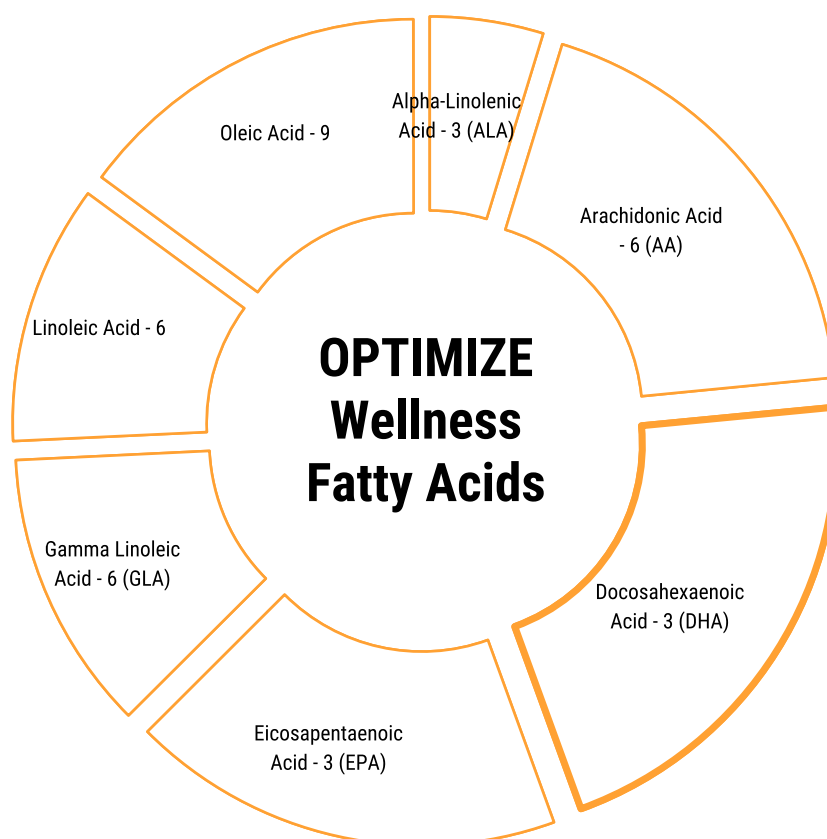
OPTIMIZE Wellness Fatty Acids

Oleic Acid - 9

Alpha-Linolenic Acid - 3 (ALA)

Arachidonic Acid - 6 (AA)

Docosahexaenoic Acid - 3 (DHA)

Eicosapentaenoic Acid - 3 (EPA)

Gamma Linoleic Acid - 6 (GLA)

Linoleic Acid - 6